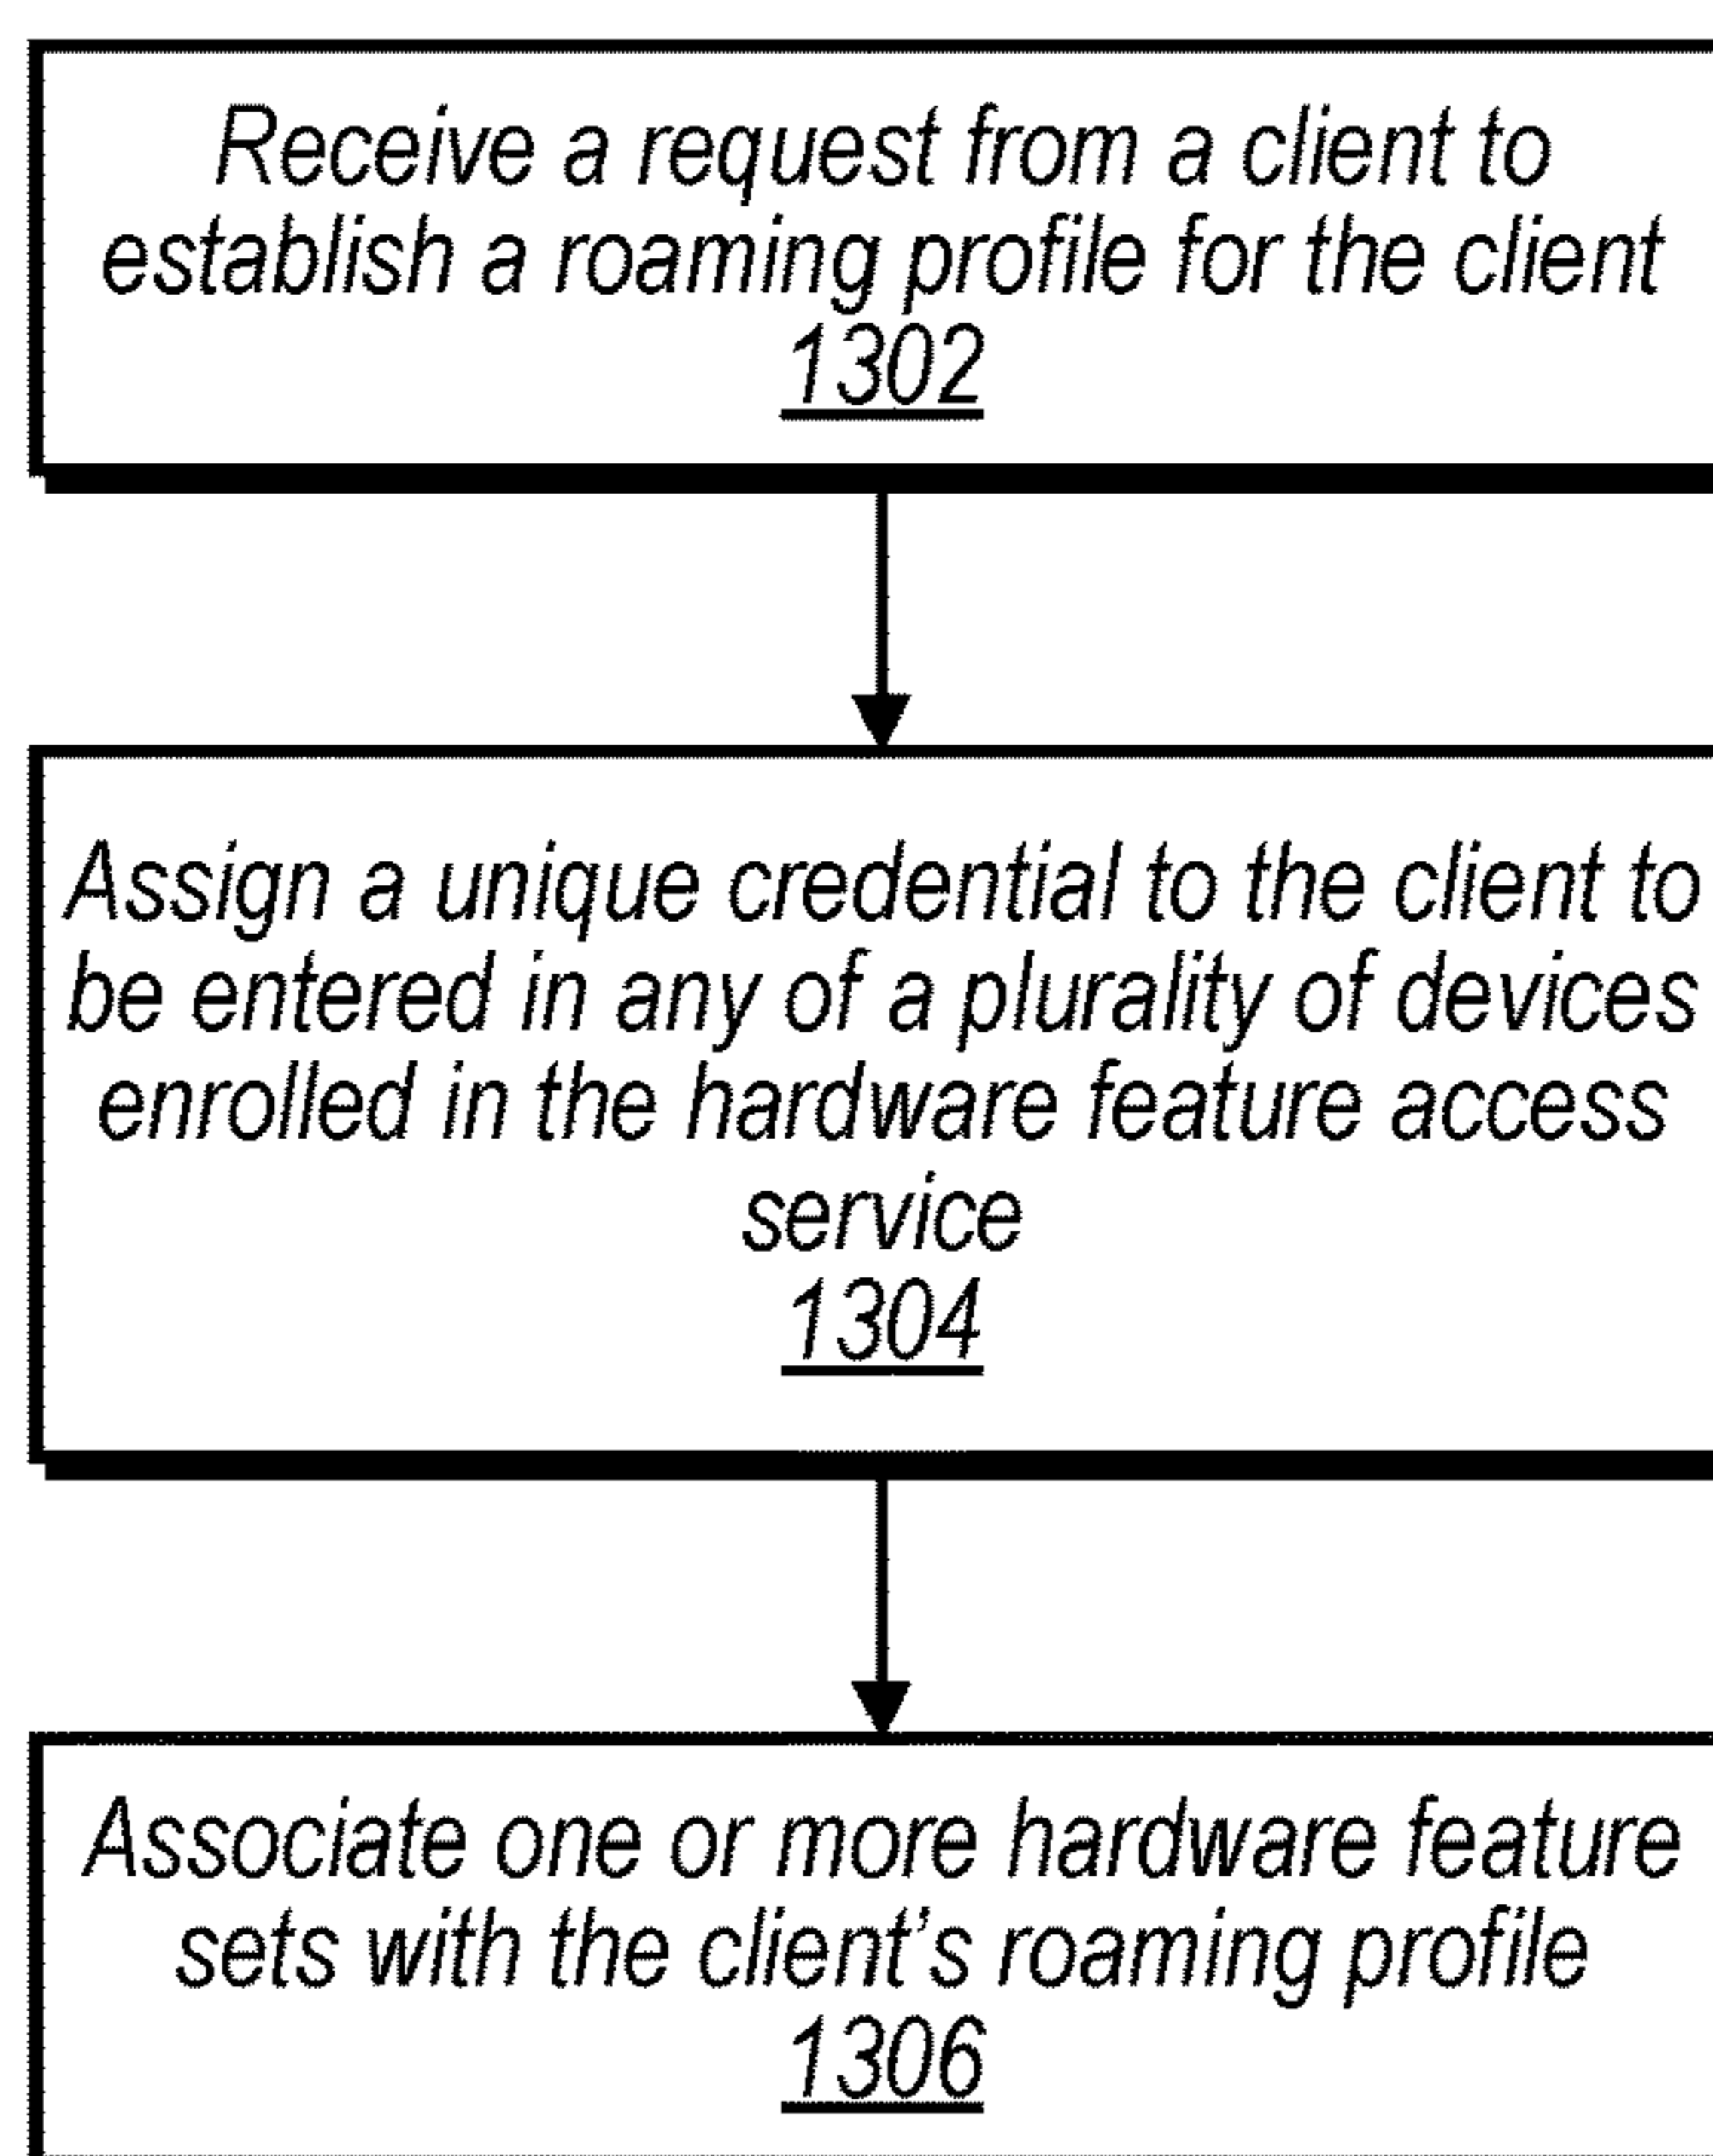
Receive a request from a client to establish a roaming profile for the client
1302

Assign a unique credential to the client to be entered in any of a plurality of devices enrolled in the hardware feature access service
1304

Associate one or more hardware feature sets with the client's roaming profile
1306